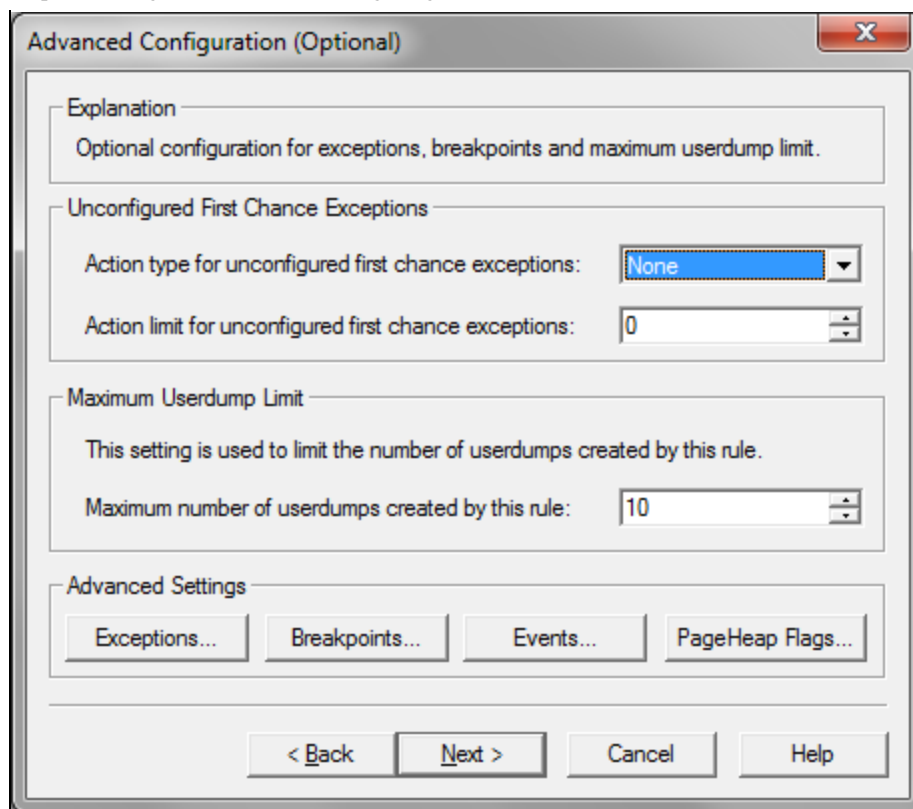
Advanced Configuration (Optional)

Explanation

Optional configuration for exceptions, breakpoints and maximum userdump limit.

Unconfigured First Chance Exceptions

Action type for unconfigured first chance exceptions: None

Action limit for unconfigured first chance exceptions: 0

Maximum Userdump Limit

This setting is used to limit the number of userdumps created by this rule.

Maximum number of userdumps created by this rule: 10

Advanced Settings

Exceptions... Breakpoints... Events... PageHeap Flags...

< Back Next > Cancel Help